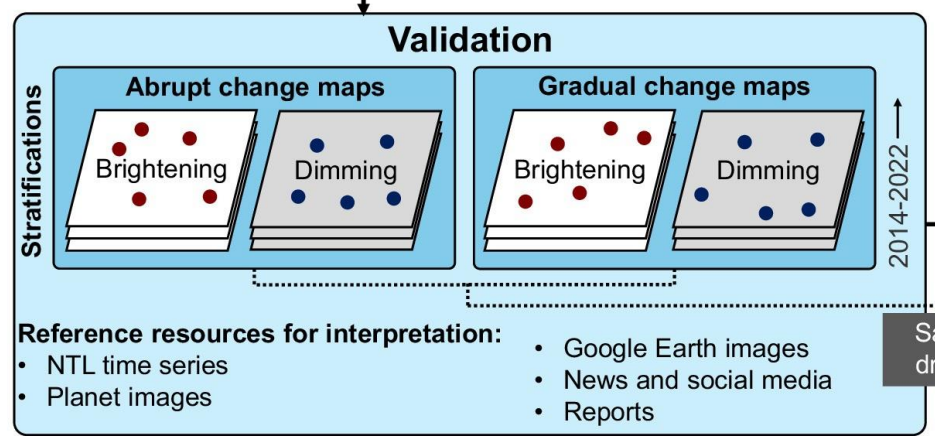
Validation

Stratifications

Abrupt change maps

Brightening

Dimming

Gradual change maps

Brightening

Dimming

2014-2022

Reference resources for interpretation:
- NTL time series
- Planet images

- Google Earth images
- News and social media
- Reports

Sa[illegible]
dr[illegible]